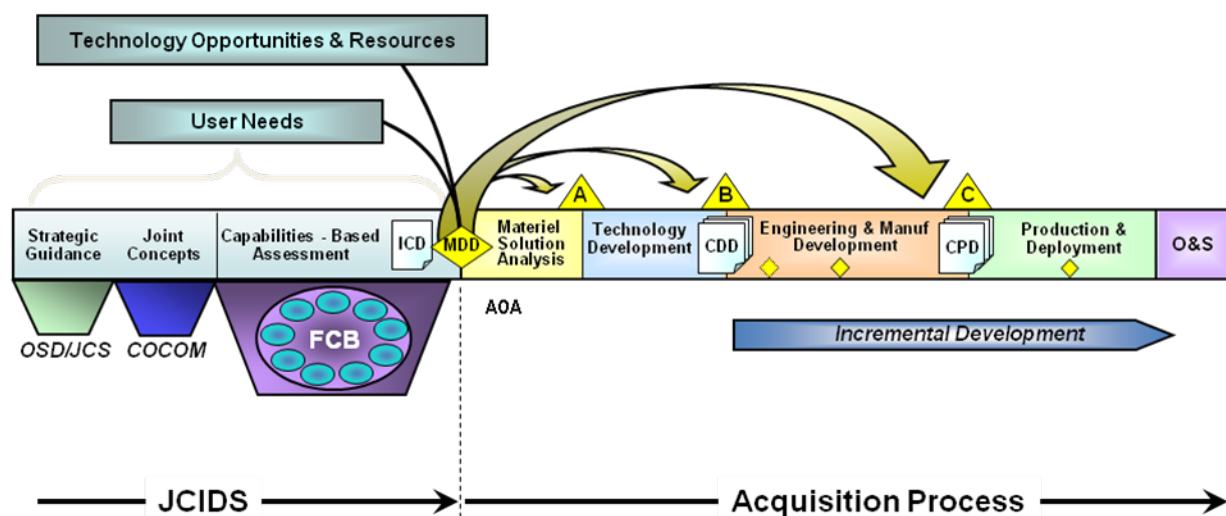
Technology Opportunities & Resources

User Needs

A

B

C

Strategic Guidance

Joint Concepts

Capabilities - Based Assessment

ICD

MDD

Materiel Solution Analysis

Technology Development

CDD

Engineering & Manuf Development

CPD

Production & Deployment

O&S

OSD/JCS

COCOM

FCB

AOA

Incremental Development

JCIDS

Acquisition Process